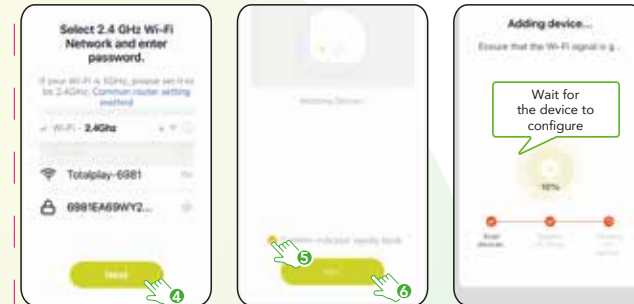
Select 2.4 GHz Wi-Fi Network and enter password.

If your Wi-Fi is 5GHz, please set it to be 2.4GHz. Common router setting method

Wi-Fi - 2.4Ghz

Totalplay-6981

6981EA69WY2...

Next

4

Resetting Device

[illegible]

5

Next

6

Adding device...

Ensure that the Wi-Fi signal is g...

Wait for the device to configure

10%

Scan devices

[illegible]

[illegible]